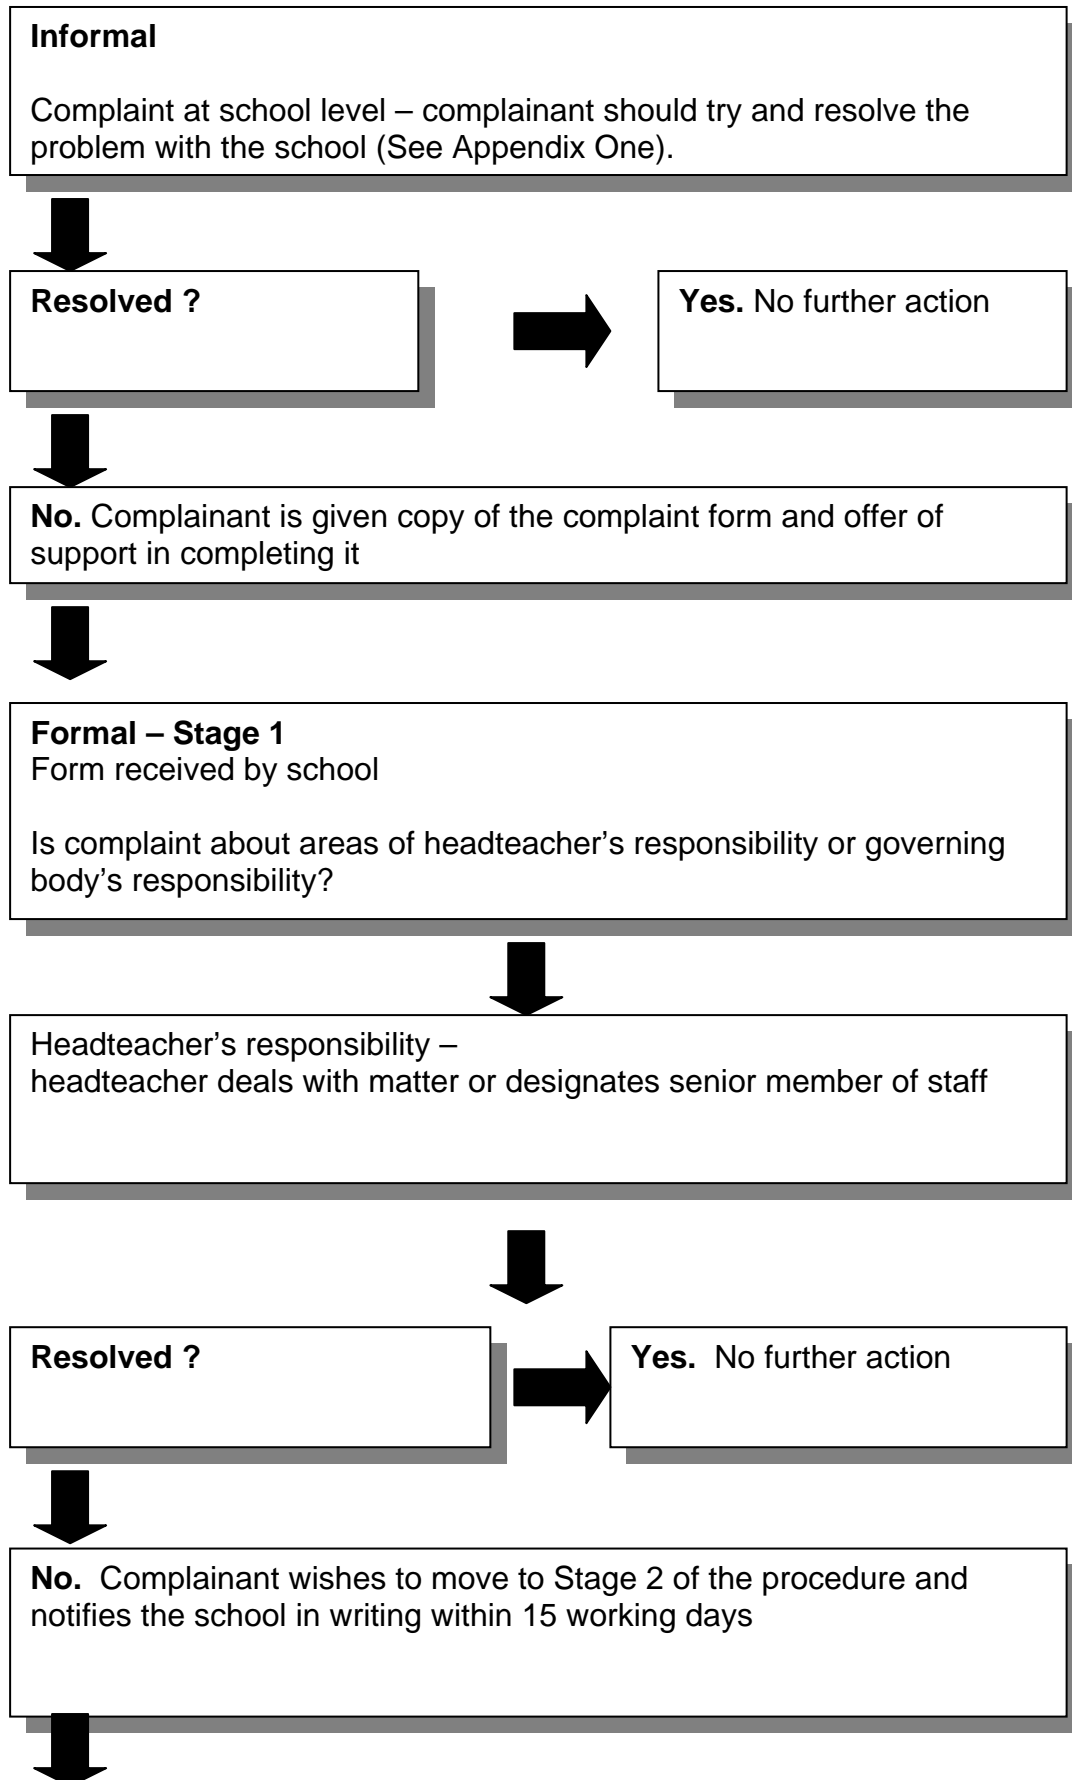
**Informal**

Complaint at school level – complainant should try and resolve the problem with the school (See Appendix One).

**Resolved ?**

**Yes.** No further action

**No.** Complainant is given copy of the complaint form and offer of support in completing it

**Formal – Stage 1**
Form received by school

Is complaint about areas of headteacher's responsibility or governing body's responsibility?

Headteacher's responsibility –
headteacher deals with matter or designates senior member of staff

**Resolved ?**

**Yes.** No further action

**No.** Complainant wishes to move to Stage 2 of the procedure and notifies the school in writing within 15 working days